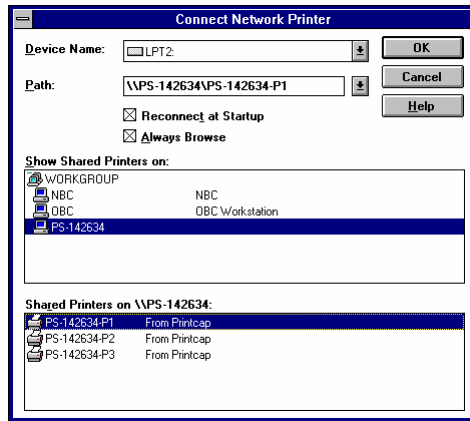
Connect Network Printer

Device Name: LPT2:

Path: \\PS-142634\PS-142634-P1

OK

Cancel

Help

☒ Reconnect at Startup

☒ Always Browse

Show Shared Printers on:

| | |
|---|---|
| WORKGROUP | |
| NBC | NBC |
| OBC | OBC Workstation |
| PS-142634 | |

Shared Printers on \\PS-142634:

| | |
|---|---|
| PS-142634-P1 | From Printcap |
| PS-142634-P2 | From Printcap |
| PS-142634-P3 | From Printcap |